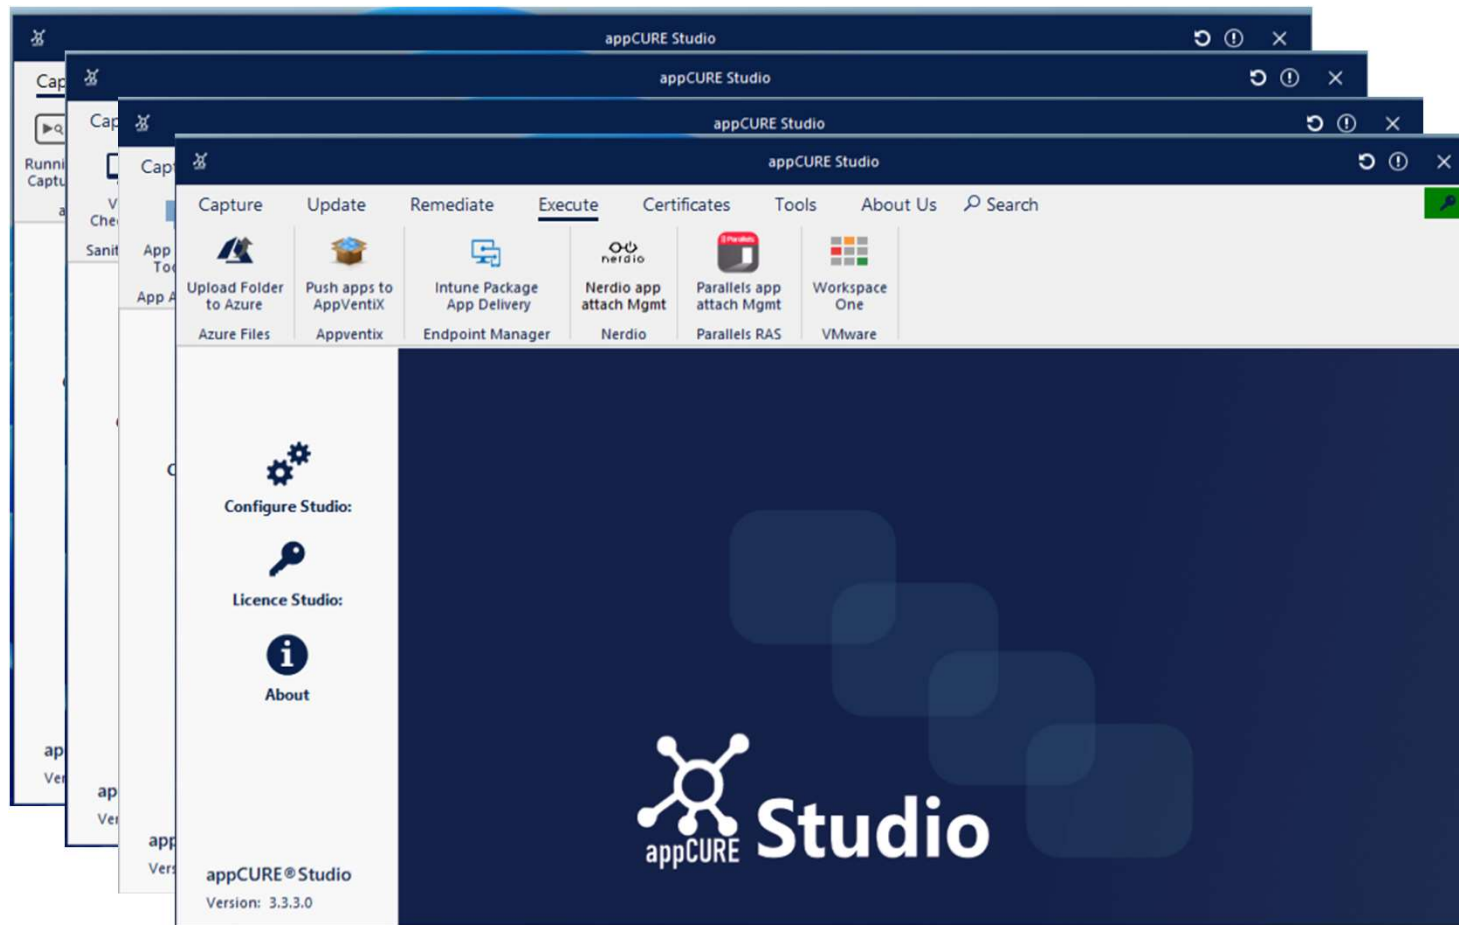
appCURE Studio

Cap
Runni
Captu
a
ap
Ver

appCURE Studio

Cap
V
Che
Sanit
ap
Ver

appCURE Studio

Cap
App
Too
App A
C
app
Vers

appCURE Studio

Capture Update Remediate Execute Certificates Tools About Us Search

Upload Folder to Azure
Azure Files

Push apps to AppVentiX
Appventix

Intune Package App Delivery
Endpoint Manager

nerdio
Nerdio app attach Mgmt
Nerdio

Parallels
Parallels app attach Mgmt
Parallels RAS

Workspace One
VMware

Configure Studio:

Licence Studio:

About

appCURE® Studio
Version: 3.3.3.0

appCURE Studio